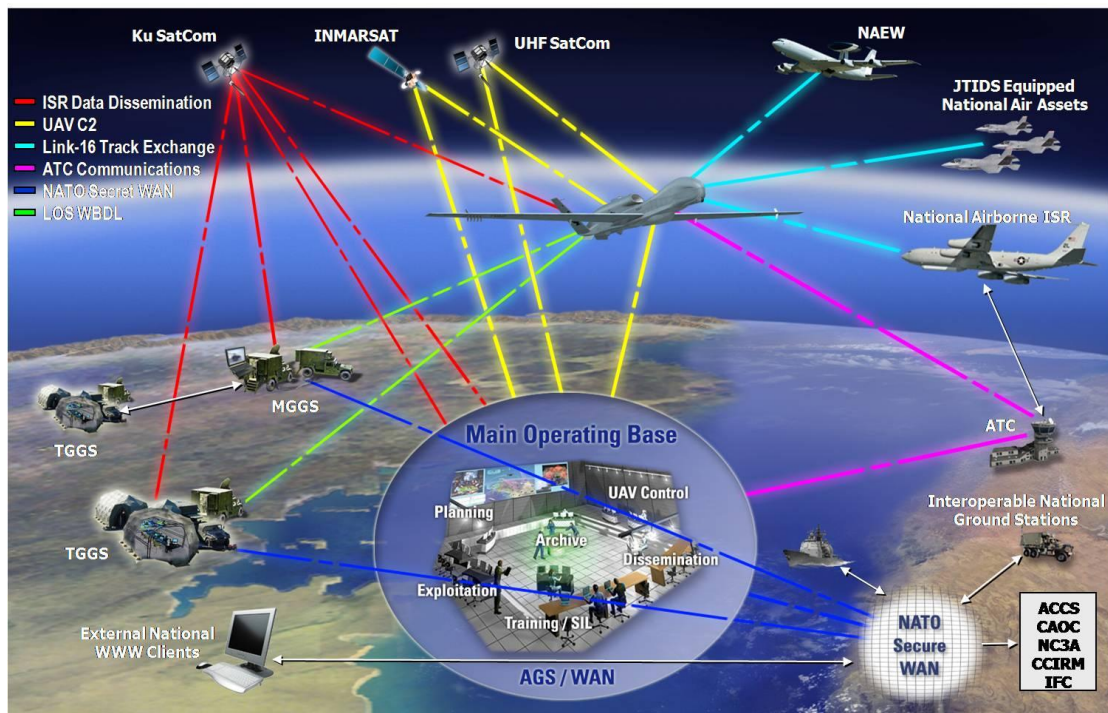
Ku SatCom
INMARSAT
UHF SatCom
NAEW
JTIDS Equipped National Air Assets

ISR Data Dissemination
UAV C2
Link-16 Track Exchange
ATC Communications
NATO Secret WAN
LOS WBDL

National Airborne ISR

MGGS
TGGS
TGGS

Main Operating Base
Planning
UAV Control
Archive
Dissemination
Exploitation
Training / SIL

ATC
Interoperable National Ground Stations

External National WWW Clients

AGS / WAN

NATO Secure WAN

ACCS
CAOC
NC3A
CCIRM
IFC